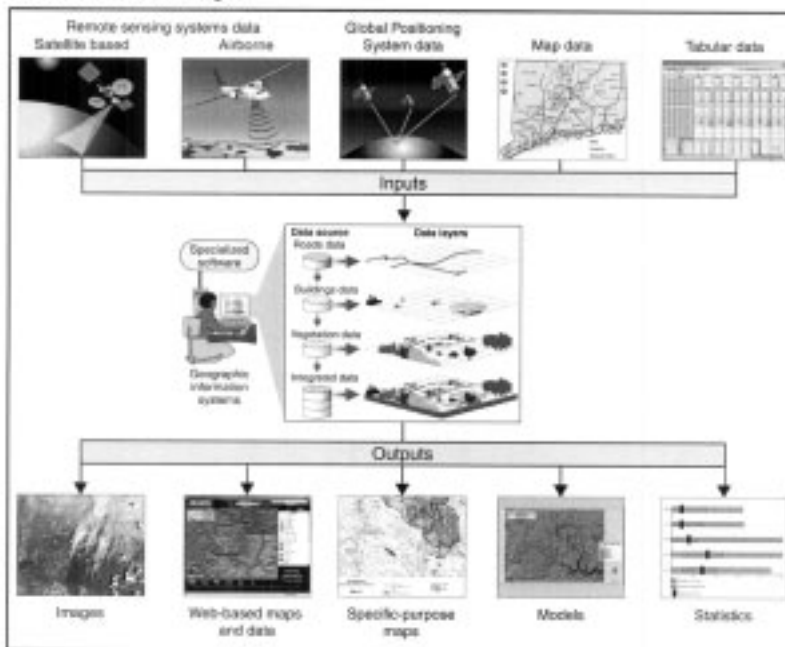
Remote sensing systems data
Satellite based
Airborne
Global Positioning System data
Map data
Tabular data

Inputs

Specialized software
Geographic information systems

Data source
Data layers
Roads data
Buildings data
Vegetation data
Integrated data

Outputs

Images
Web-based maps and data
Specific-purpose maps
Models
Statistics